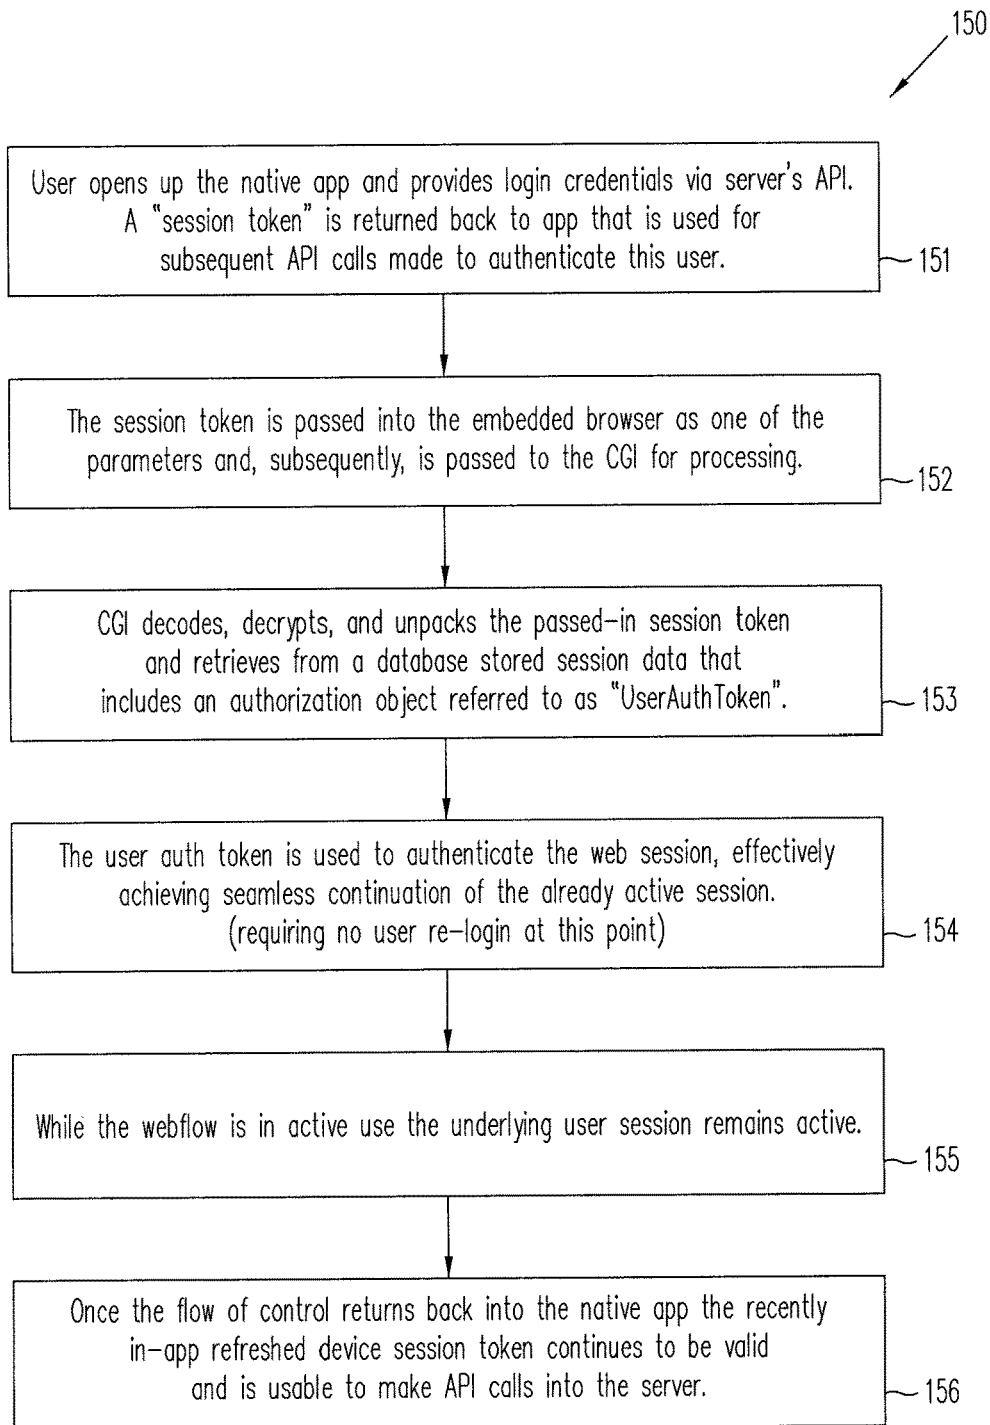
150

User opens up the native app and provides login credentials via server's API. A "session token" is returned back to app that is used for subsequent API calls made to authenticate this user.

151

The session token is passed into the embedded browser as one of the parameters and, subsequently, is passed to the CGI for processing.

152

CGI decodes, decrypts, and unpacks the passed-in session token and retrieves from a database stored session data that includes an authorization object referred to as "UserAuthToken".

153

The user auth token is used to authenticate the web session, effectively achieving seamless continuation of the already active session. (requiring no user re-login at this point)

154

While the webflow is in active use the underlying user session remains active.

155

Once the flow of control returns back into the native app the recently in-app refreshed device session token continues to be valid and is usable to make API calls into the server.

156